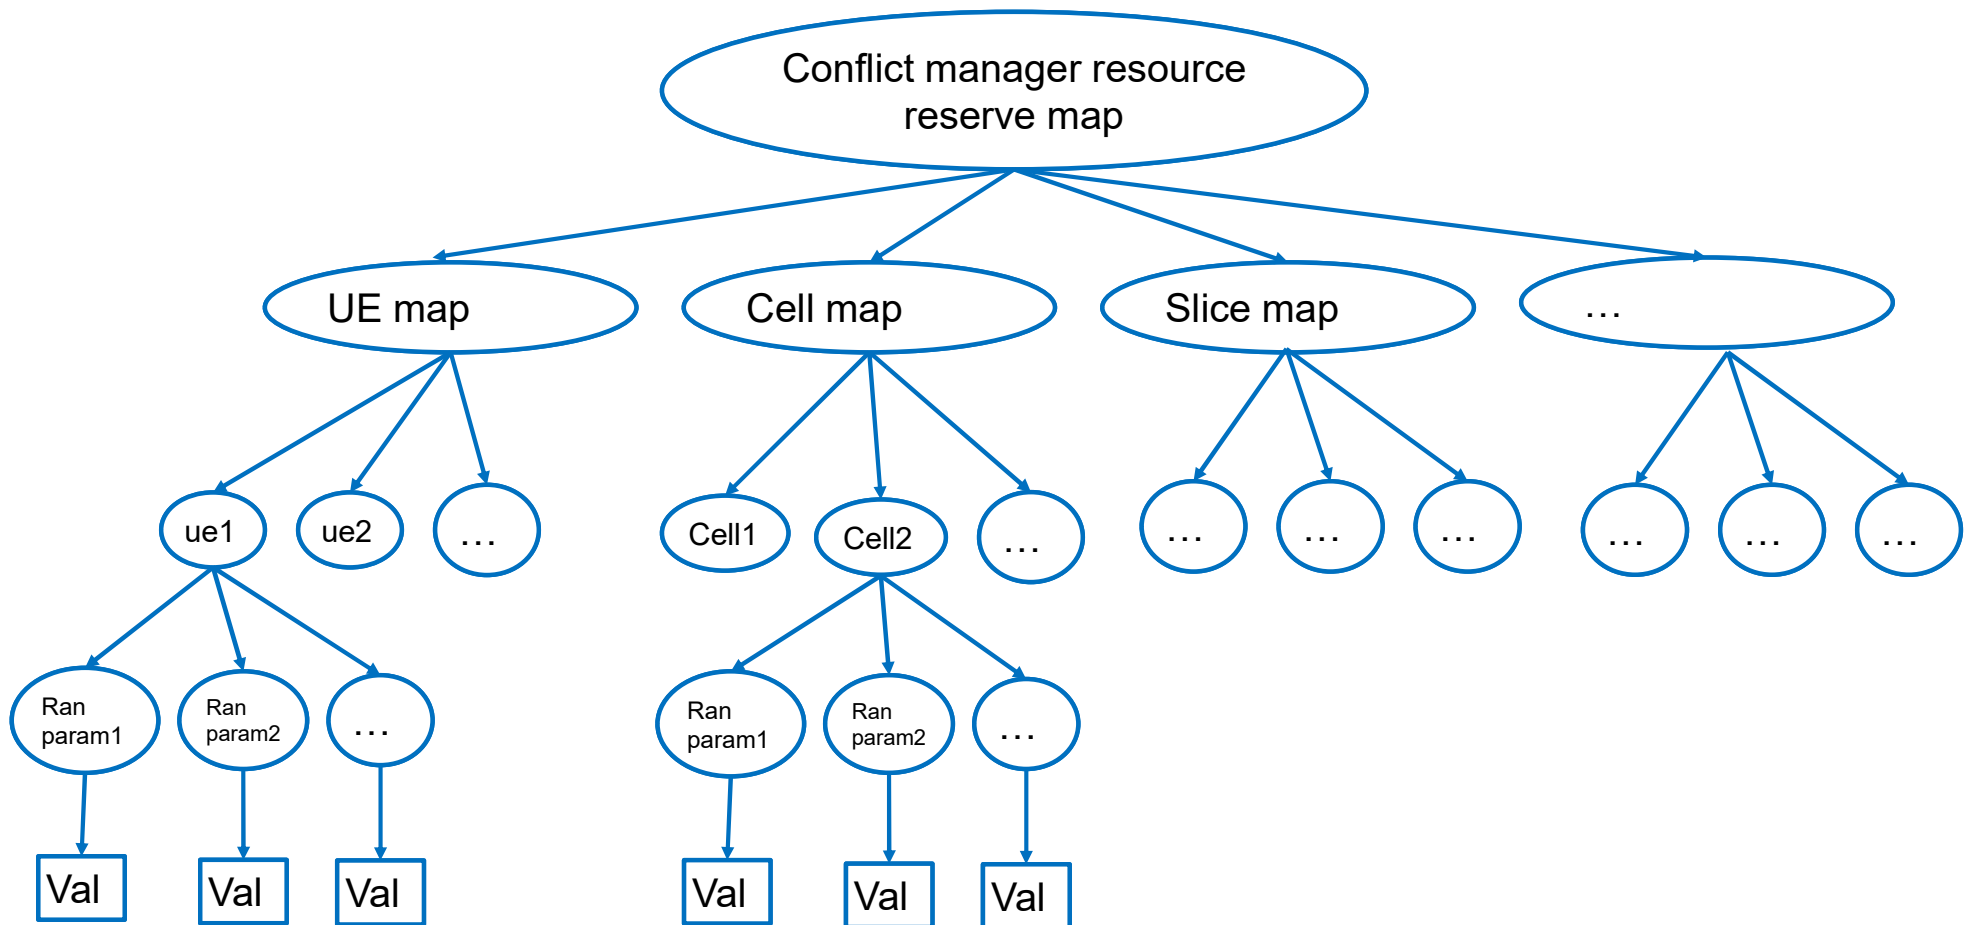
Conflict manager resource reserve map

UE map

Cell map

Slice map

…

ue1

ue2

…

Cell1

Cell2

…

…

…

…

…

…

…

Ran param1

Ran param2

…

Ran param1

Ran param2

…

Val

Val

Val

Val

Val

Val